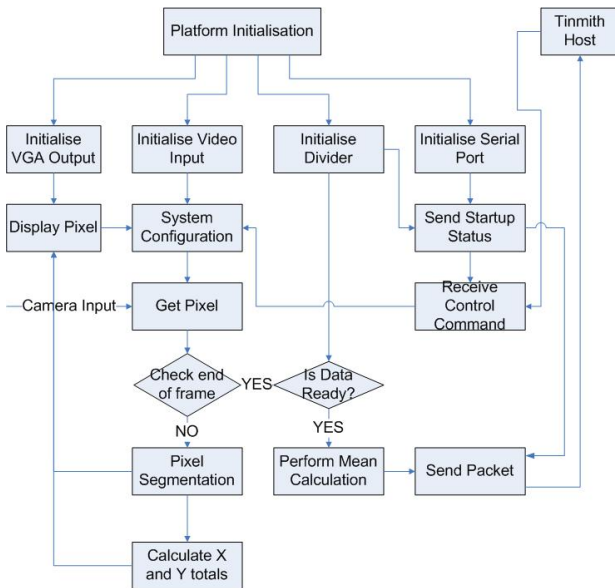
Platform Initialisation

Tinmith Host

Initialise VGA Output

Initialise Video Input

Initialise Divider

Initialise Serial Port

Display Pixel

System Configuration

Send Startup Status

Camera Input

Get Pixel

Receive Control Command

Check end of frame

YES

Is Data Ready?

NO

YES

Pixel Segmentation

Perform Mean Calculation

Send Packet

Calculate X and Y totals